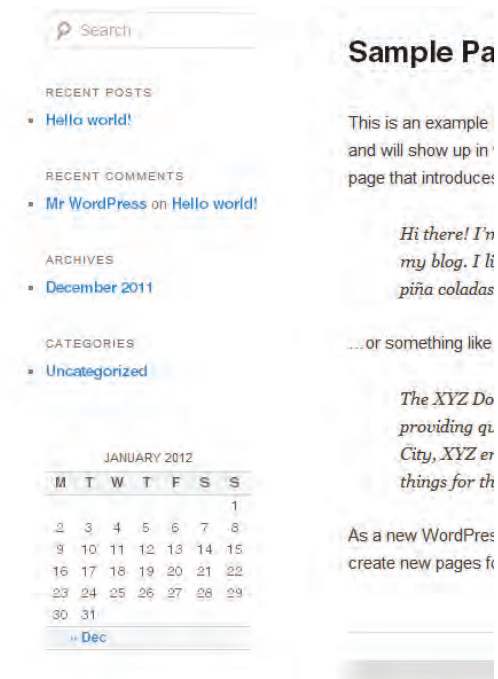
Search

RECENT POSTS

- Hello world!

RECENT COMMENTS

- Mr WordPress on Hello world!

ARCHIVES

- December 2011

CATEGORIES

- Uncategorized

JANUARY 2012

| M | T | W | T | F | S | S |
|---|---|---|---|---|---|---|
| | | | | | | 1 |
| 2 | 3 | 4 | 5 | 6 | 7 | 8 |
| 9 | 10 | 11 | 12 | 13 | 14 | 15 |
| 16 | 17 | 18 | 19 | 20 | 21 | 22 |
| 23 | 24 | 25 | 26 | 27 | 28 | 29 |
| 30 | 31 | | | | | |

« Dec

Sample Pa

This is an example and will show up in page that introduces

Hi there! I'n my blog. I li piña coladas

...or something like

The XYZ Do providing qu City, XYZ en things for th

As a new WordPres create new pages fo